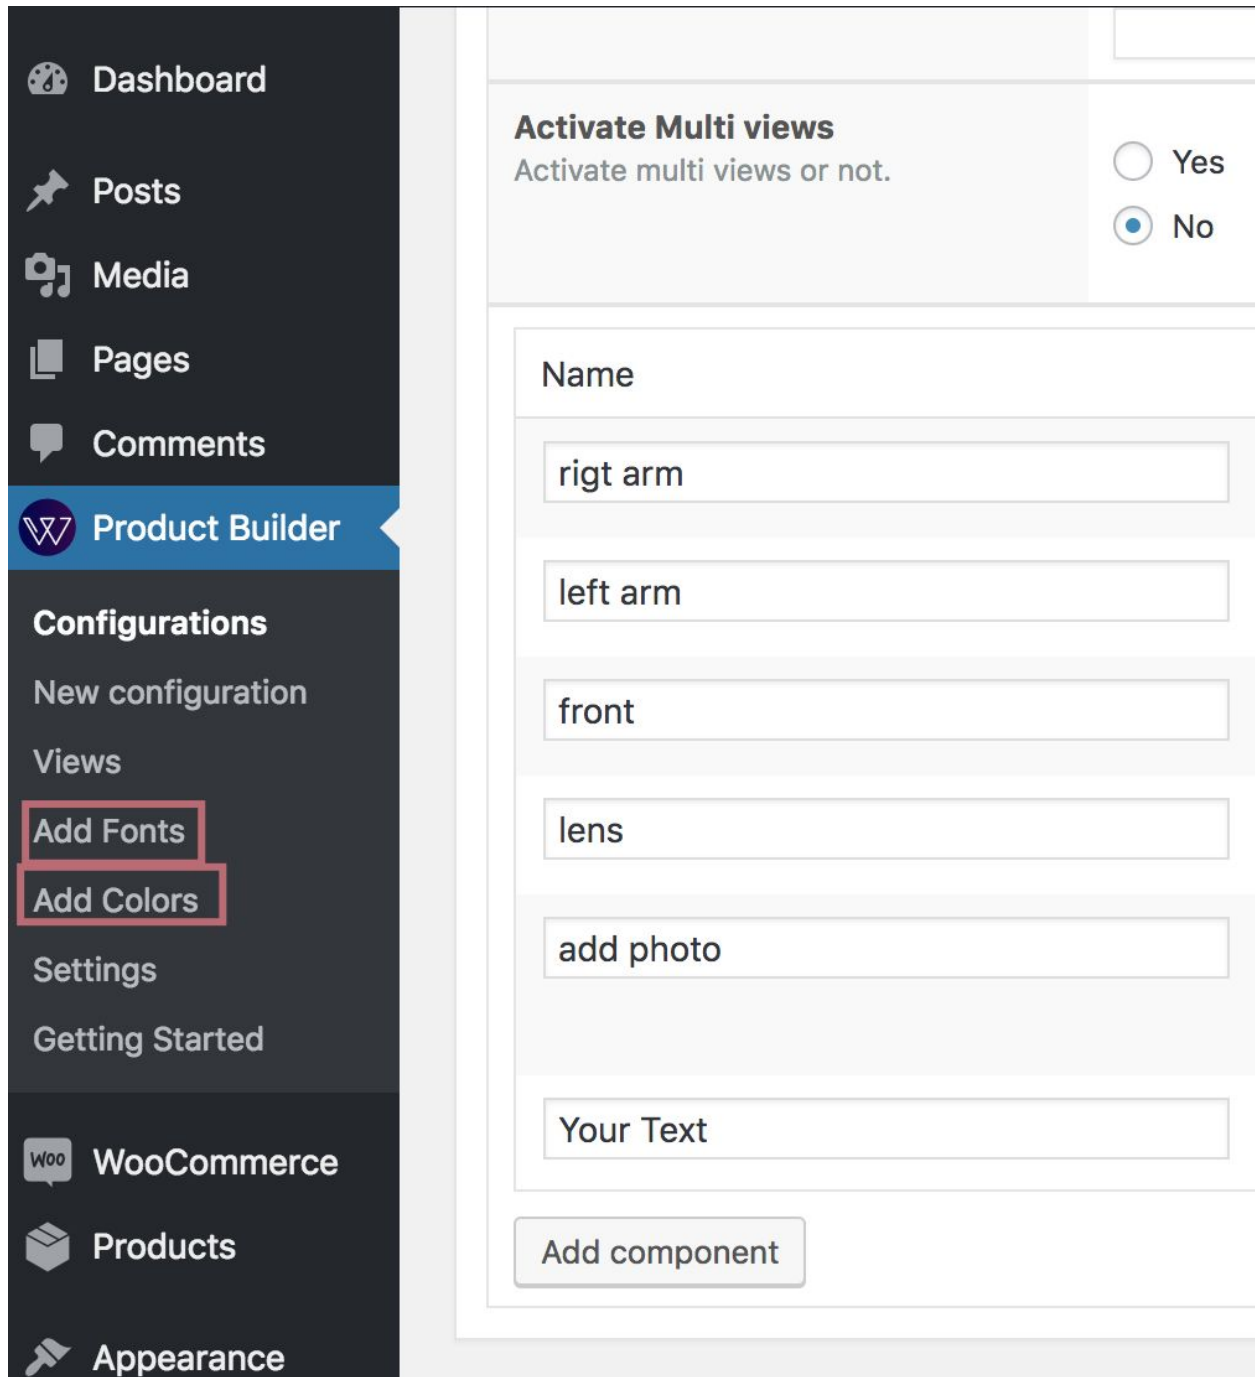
Dashboard

Posts

Media

Pages

Comments

Product Builder

Configurations

New configuration

Views

Add Fonts

Add Colors

Settings

Getting Started

Woo WooCommerce

Products

Appearance

Activate Multi views
Activate multi views or not.

Yes

No

Name

rigt arm

left arm

front

lens

add photo

Your Text

Add component